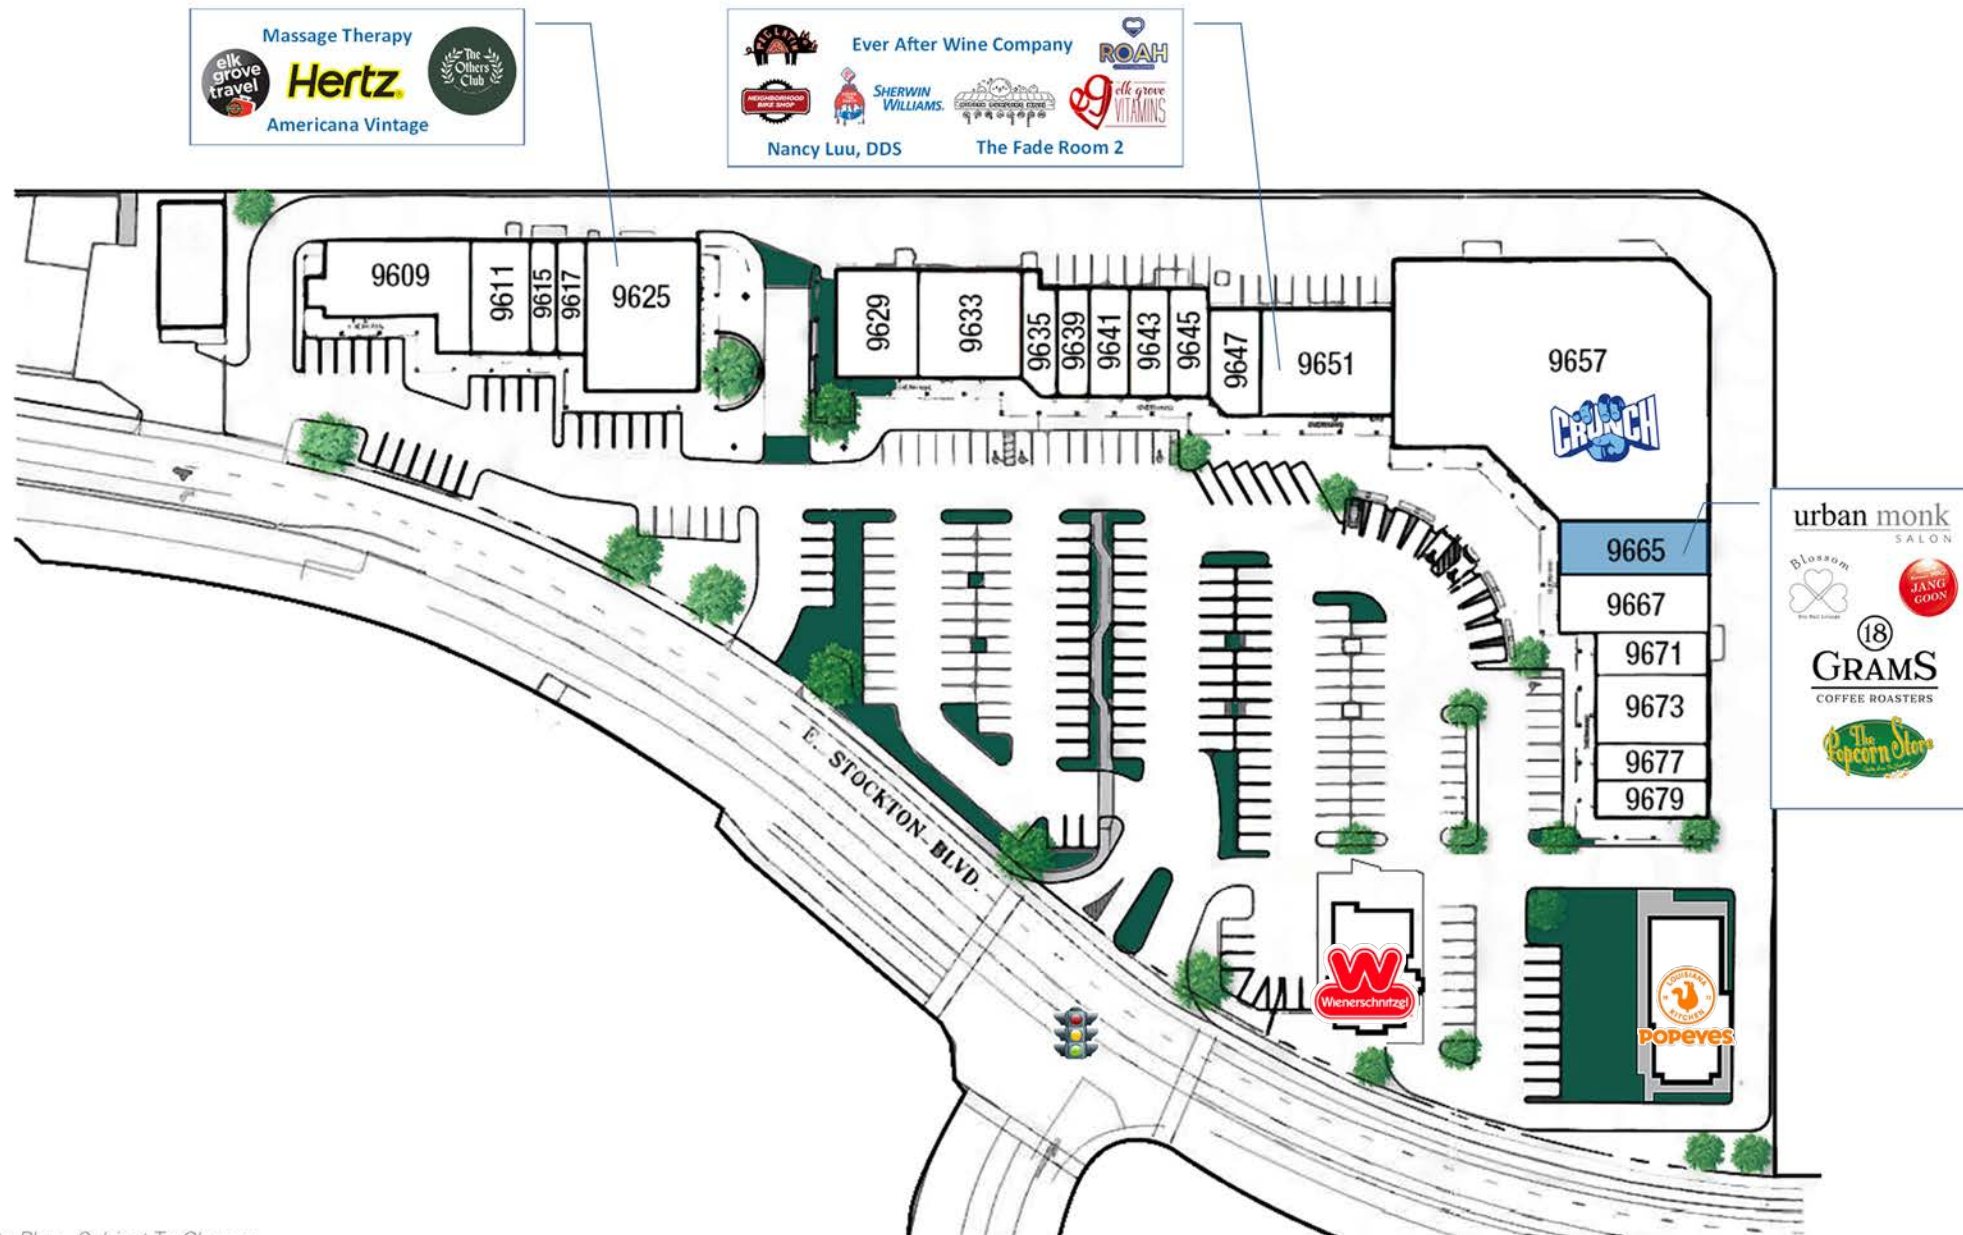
Massage Therapy
elk grove travel
Hertz
The Others Club
Americana Vintage

Ever After Wine Company
ROAH
NEIGHBORHOOD BIKE SHOP
SHERWIN WILLIAMS.
elk grove VITAMINS
Nancy Luu, DDS
The Fade Room 2

9609
9611
9615
9617
9625
9629
9633
9635
9639
9641
9643
9645
9647
9651
9657
CRUNCH
9665
9667
9671
9673
9677
9679

urban monk SALON
Blossom
JANG GOON
18 GRAMS COFFEE ROASTERS
The Popcorn Store

E. STOCKTON BLVD.

Wienerschnitzel
LOUISIANA KITCHEN
POPEYES

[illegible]